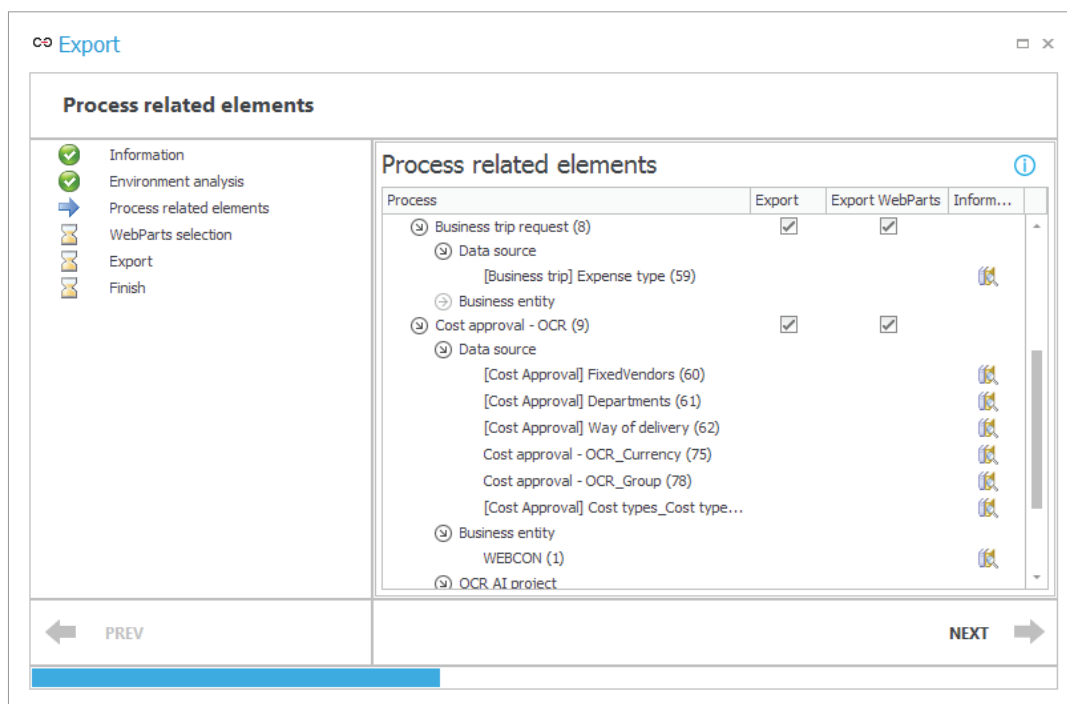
Export

Process related elements

Information
Environment analysis
Process related elements
WebParts selection
Export
Finish

Process related elements

| Process | Export | Export WebParts | Inform... |
|---|---|---|---|
| Business trip request (8) | ☑ | ☑ | |
| Data source | | | |
| [Business trip] Expense type (59) | | | |
| Business entity | | | |
| Cost approval - OCR (9) | ☑ | ☑ | |
| Data source | | | |
| [Cost Approval] FixedVendors (60) | | | |
| [Cost Approval] Departments (61) | | | |
| [Cost Approval] Way of delivery (62) | | | |
| Cost approval - OCR_Currency (75) | | | |
| Cost approval - OCR_Group (78) | | | |
| [Cost Approval] Cost types_Cost type... | | | |
| Business entity | | | |
| WEBCON (1) | | | |
| OCR AI project | | | |

PREV

NEXT